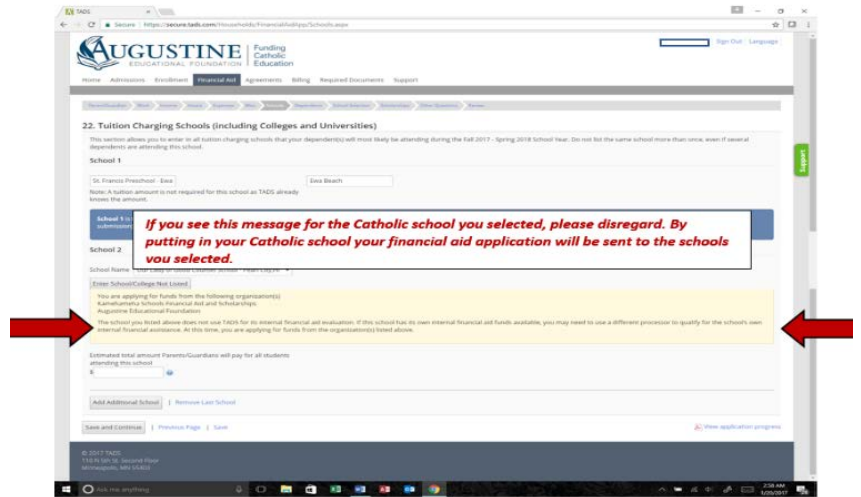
TADS

Secure | https://secure.tads.com/Households/FinancialAidApp/Schools.aspx

AUGUSTINE EDUCATIONAL FOUNDATION | Funding Catholic Education

Sign Out | Language

Home Admissions Enrollment Financial Aid Agreements Billing Required Documents Support

22. Tuition Charging Schools (including Colleges and Universities)

This section allows you to enter in all tuition charging schools that your dependent(s) will most likely be attending during the Fall 2017 - Spring 2018 School Year. Do not list the same school more than once, even if several dependents are attending this school.

School 1

St. Francis Preschool - Ewa

Ewa Beach

Note: A tuition amount is not required for this school as TADS already knows the amount.

School 1 is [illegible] submission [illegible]

If you see this message for the Catholic school you selected, please disregard. By putting in your Catholic school your financial aid application will be sent to the schools you selected.

School 2

School Name Our Lady of Good Counsel School - Pearl City, HI

Enter School/College Not Listed

You are applying for funds from the following organization(s)
Kamehameha Schools Financial Aid and Scholarships
Augustine Educational Foundation

The school you listed above does not use TADS for its internal financial aid evaluation. If this school has its own internal financial aid funds available, you may need to use a different processor to qualify for the school's own internal financial assistance. At this time, you are applying for funds from the organization(s) listed above.

Estimated total amount Parents/Guardians will pay for all students attending this school

$

Add Additional School | Remove Last School

Save and Continue | Previous Page | Save

View application progress

Support

© 2017 TADS
110 N 5th St. Second Floor
Minneapolis, MN 55403

Ask me anything

2:58 AM
1/20/2017